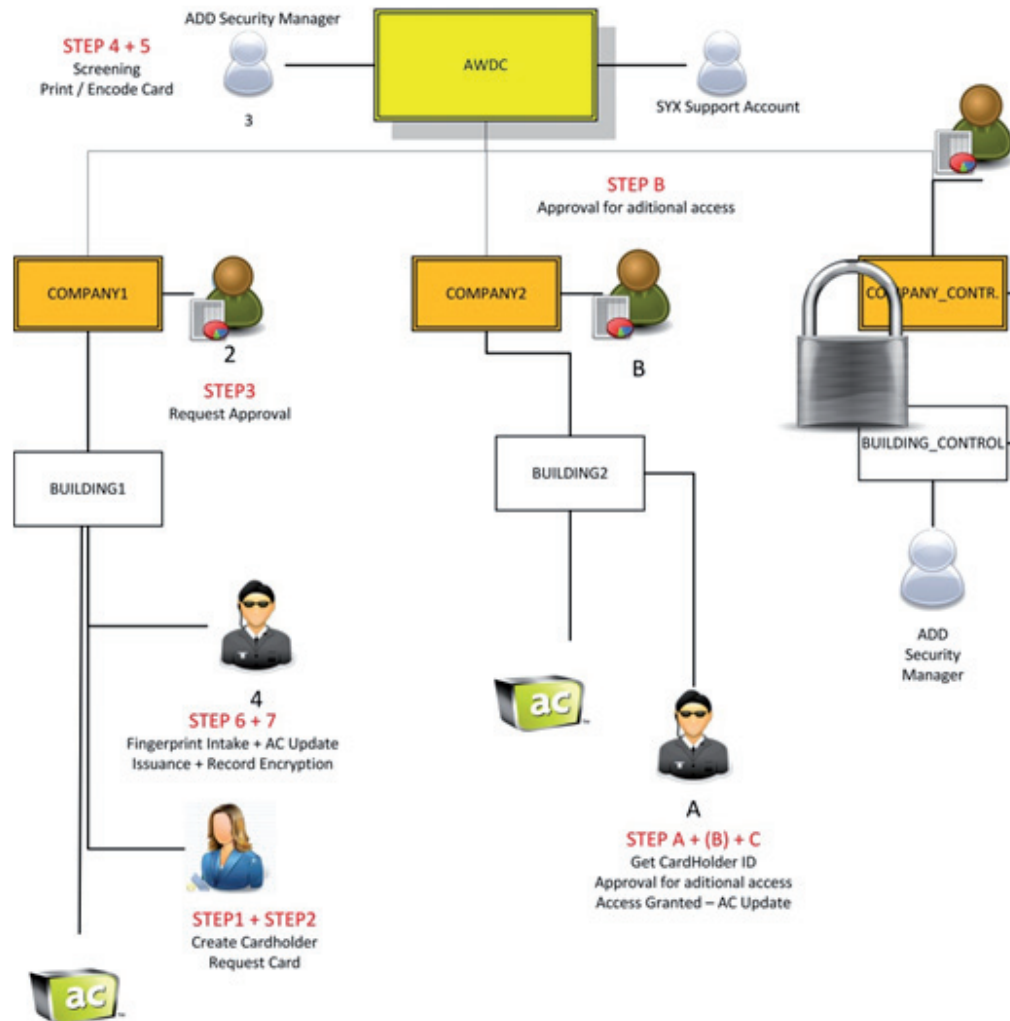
STEP 4 + 5
Screening
Print / Encode Card

ADD Security Manager

3

AWDC

SYX Support Account

STEP B
Approval for aditional access

COMPANY1

2

STEP3
Request Approval

COMPANY2

B

COMPANY_CONTR.

BUILDING1

BUILDING2

BUILDING_CONTROL

ADD
Security
Manager

4
STEP 6 + 7
Fingerprint Intake + AC Update
Issuance + Record Encryption

ac

A
STEP A + (B) + C
Get CardHolder ID
Approval for aditional access
Access Granted – AC Update

STEP1 + STEP2
Create Cardholder
Request Card

ac